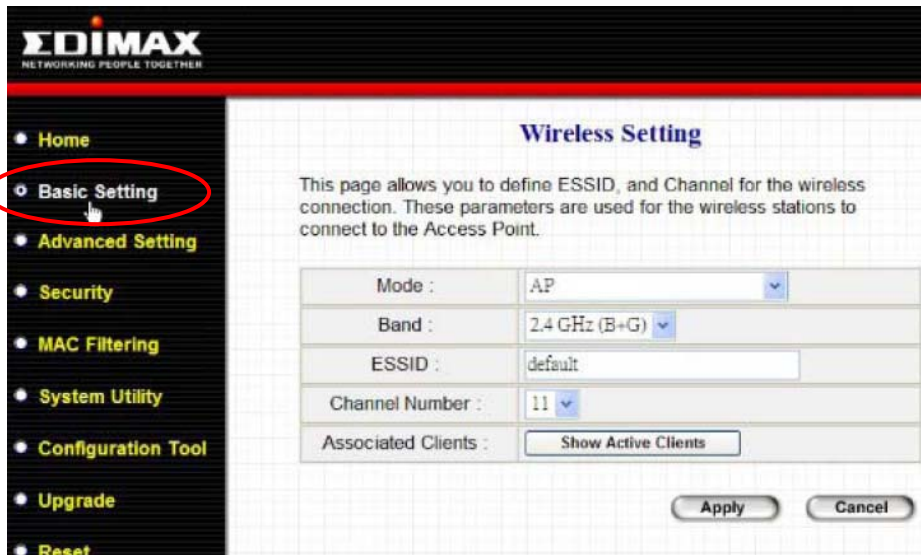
EDIMAX
NETWORKING PEOPLE TOGETHER

Home
Basic Setting
Advanced Setting
Security
MAC Filtering
System Utility
Configuration Tool
Upgrade
Reset

Wireless Setting

This page allows you to define ESSID, and Channel for the wireless connection. These parameters are used for the wireless stations to connect to the Access Point.

| | |
|---|---|
| Mode : | AP |
| Band : | 2.4 GHz (B+G) |
| ESSID : | default |
| Channel Number : | 11 |
| Associated Clients : | Show Active Clients |

Apply Cancel